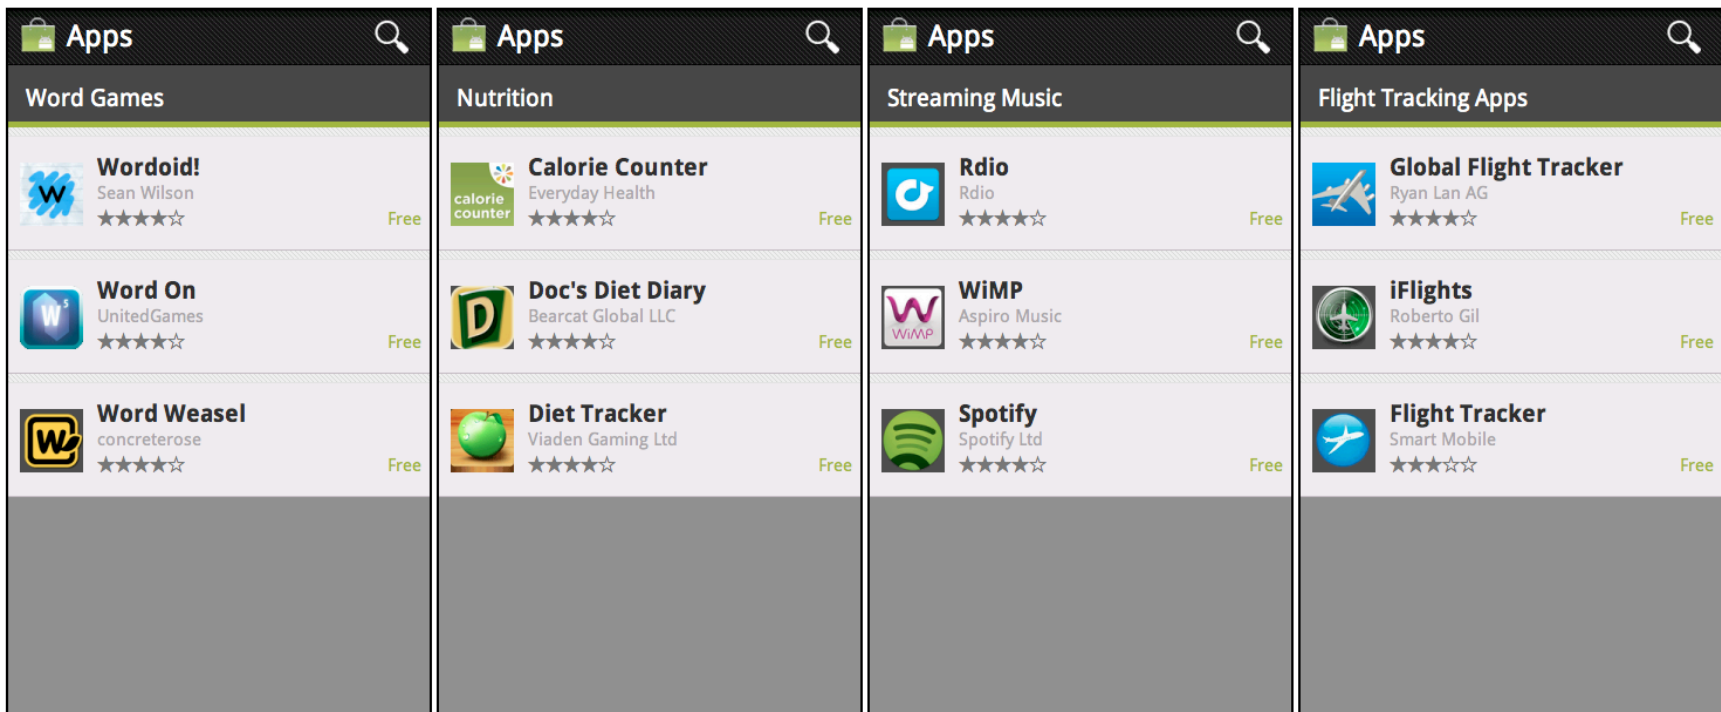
Apps

Word Games

Wordoid!
Sean Wilson
★★★★☆
Free

Word On
UnitedGames
★★★★☆
Free

Word Weasel
concreterose
★★★★☆
Free

Apps

Nutrition

Calorie Counter
Everyday Health
★★★★☆
Free

Doc's Diet Diary
Bearcat Global LLC
★★★★☆
Free

Diet Tracker
Viaden Gaming Ltd
★★★★☆
Free

Apps

Streaming Music

Rdio
Rdio
★★★★☆
Free

WiMP
Aspiro Music
★★★★☆
Free

Spotify
Spotify Ltd
★★★★☆
Free

Apps

Flight Tracking Apps

Global Flight Tracker
Ryan Lan AG
★★★★☆
Free

iFlights
Roberto Gil
★★★★☆
Free

Flight Tracker
Smart Mobile
★★★☆☆
Free